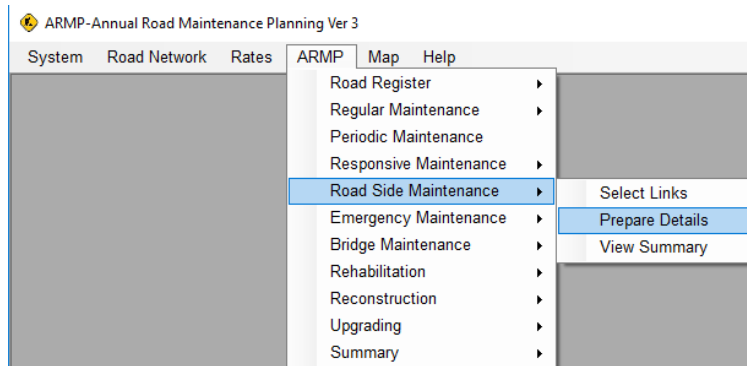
ARMP-Annual Road Maintenance Planning Ver 3

System Road Network Rates ARMP Map Help

Road Register
Regular Maintenance
Periodic Maintenance
Responsive Maintenance
Road Side Maintenance
Emergency Maintenance
Bridge Maintenance
Rehabilitation
Reconstruction
Upgrading
Summary

Select Links
Prepare Details
View Summary